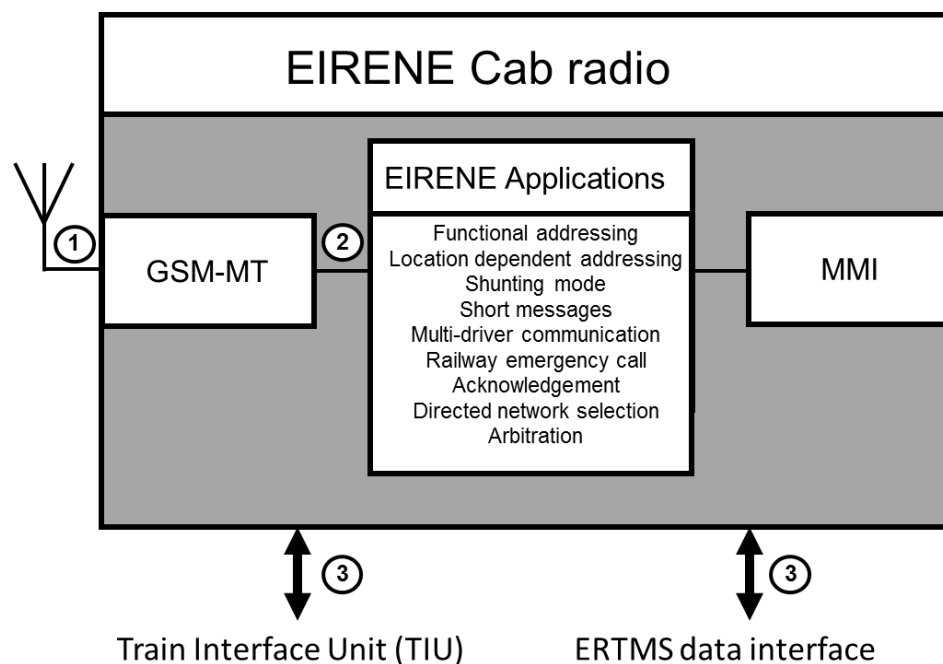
EIRENE Cab radio

EIRENE Applications

1

GSM-MT

2

Functional addressing
Location dependent addressing
Shunting mode
Short messages
Multi-driver communication
Railway emergency call
Acknowledgement
Directed network selection
Arbitration

MMI

3

3

Train Interface Unit (TIU)

ERTMS data interface